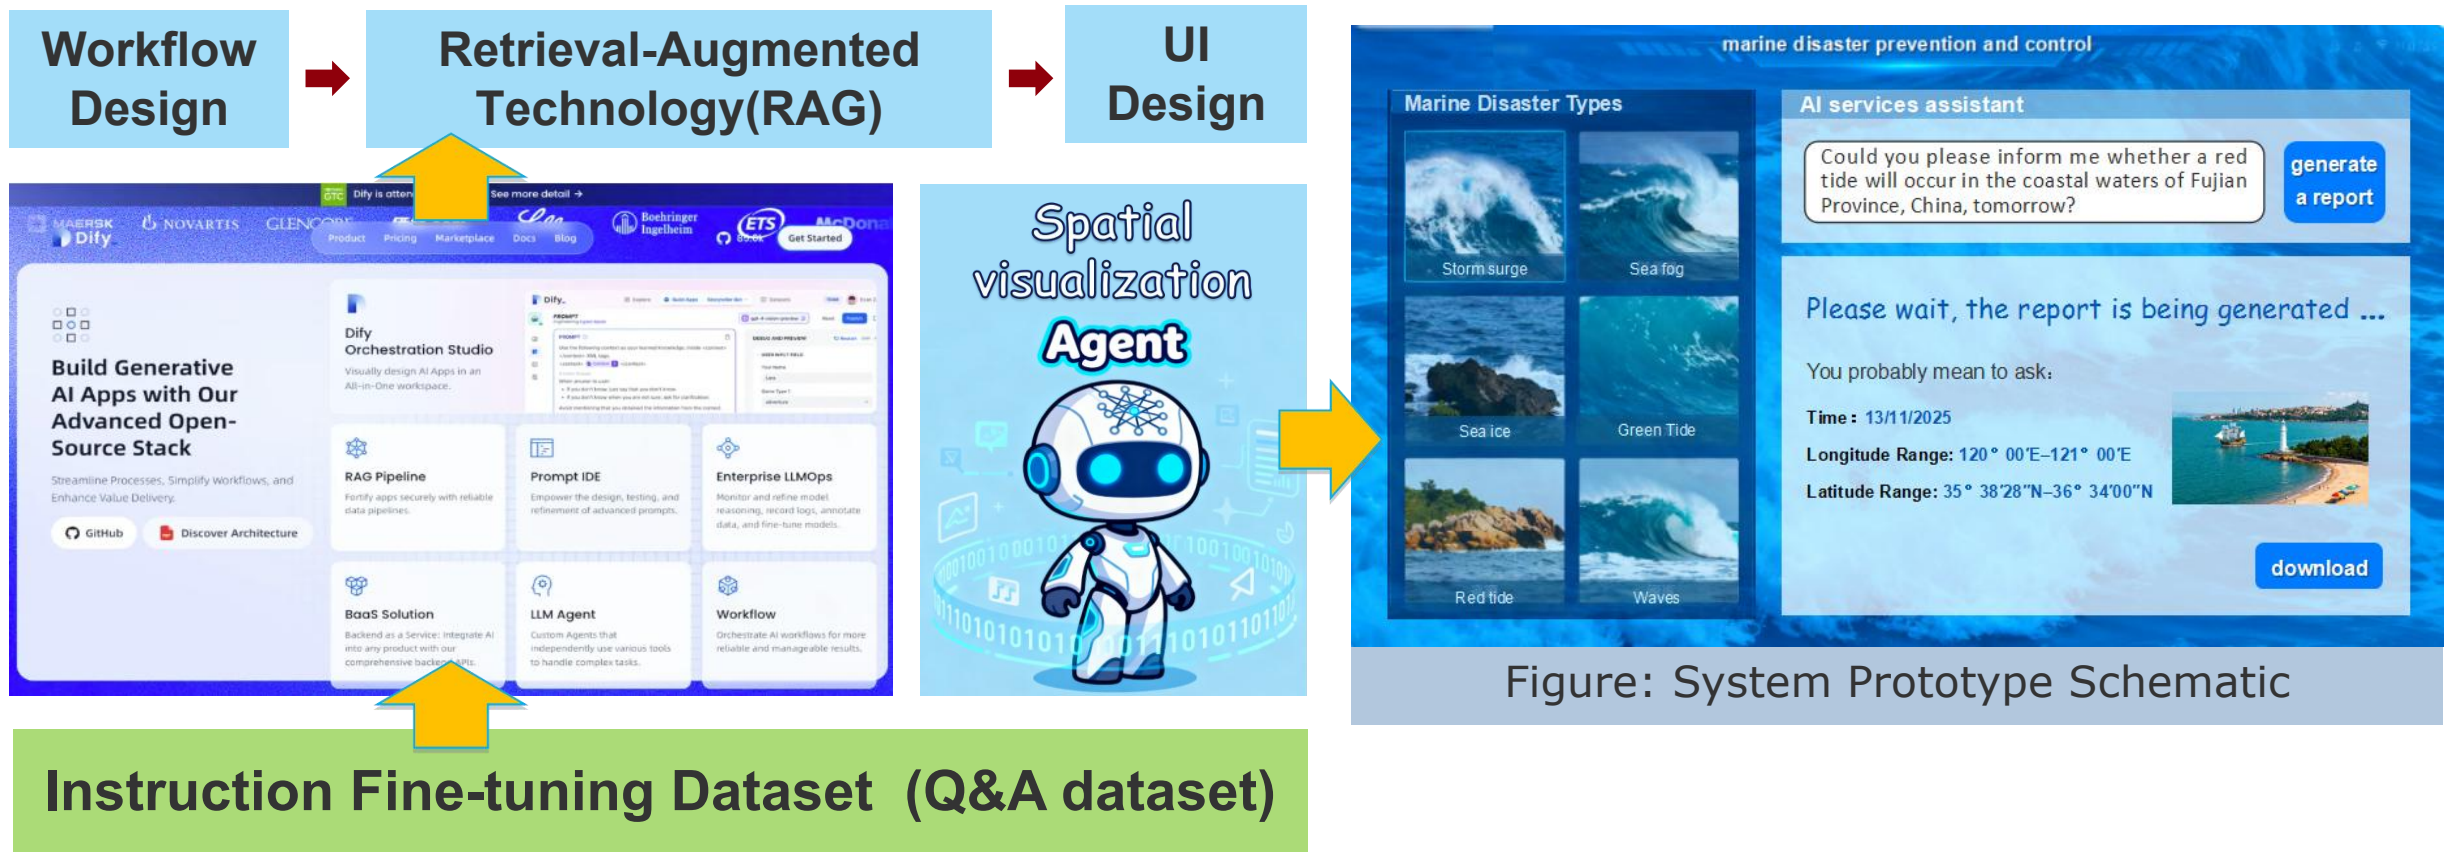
Workflow Design

Retrieval-Augmented Technology(RAG)

UI Design

Dify is atten See more detail →

MAERSK Dify NOVARTIS GLENCORE Product Pricing Marketplace Docs Blog Boehringer Ingelheim ETS McDona Get Started

Build Generative AI Apps with Our Advanced Open-Source Stack

Streamline Processes, Simplify Workflows, and Enhance Value Delivery.

GitHub Discover Architecture

Dify Orchestration Studio
Visually design AI Apps in an All-in-One workspace.

RAG Pipeline
Fortify apps securely with reliable data pipelines.

Prompt IDE
Empower the design, testing, and refinement of advanced prompts.

Enterprise LLMOps
Monitor and refine model reasoning, record logs, annotate data, and fine-tune models.

BaaS Solution
Backend as a Service: integrate AI into any product with our comprehensive backend APIs.

LLM Agent
Custom Agents that independently use various tools to handle complex tasks.

Workflow
Orchestrate AI workflows for more reliable and manageable results.

Spatial visualization
Agent

marine disaster prevention and control

Marine Disaster Types

Storm surge
Sea fog
Sea ice
Green Tide
Red tide
Waves

AI services assistant

Could you please inform me whether a red tide will occur in the coastal waters of Fujian Province, China, tomorrow?

generate a report

Please wait, the report is being generated ...

You probably mean to ask:

Time : 13/11/2025

Longitude Range: 120° 00′E–121° 00′E

Latitude Range: 35° 38′28″N–36° 34′00″N

download

Figure: System Prototype Schematic

Instruction Fine-tuning Dataset (Q&A dataset)